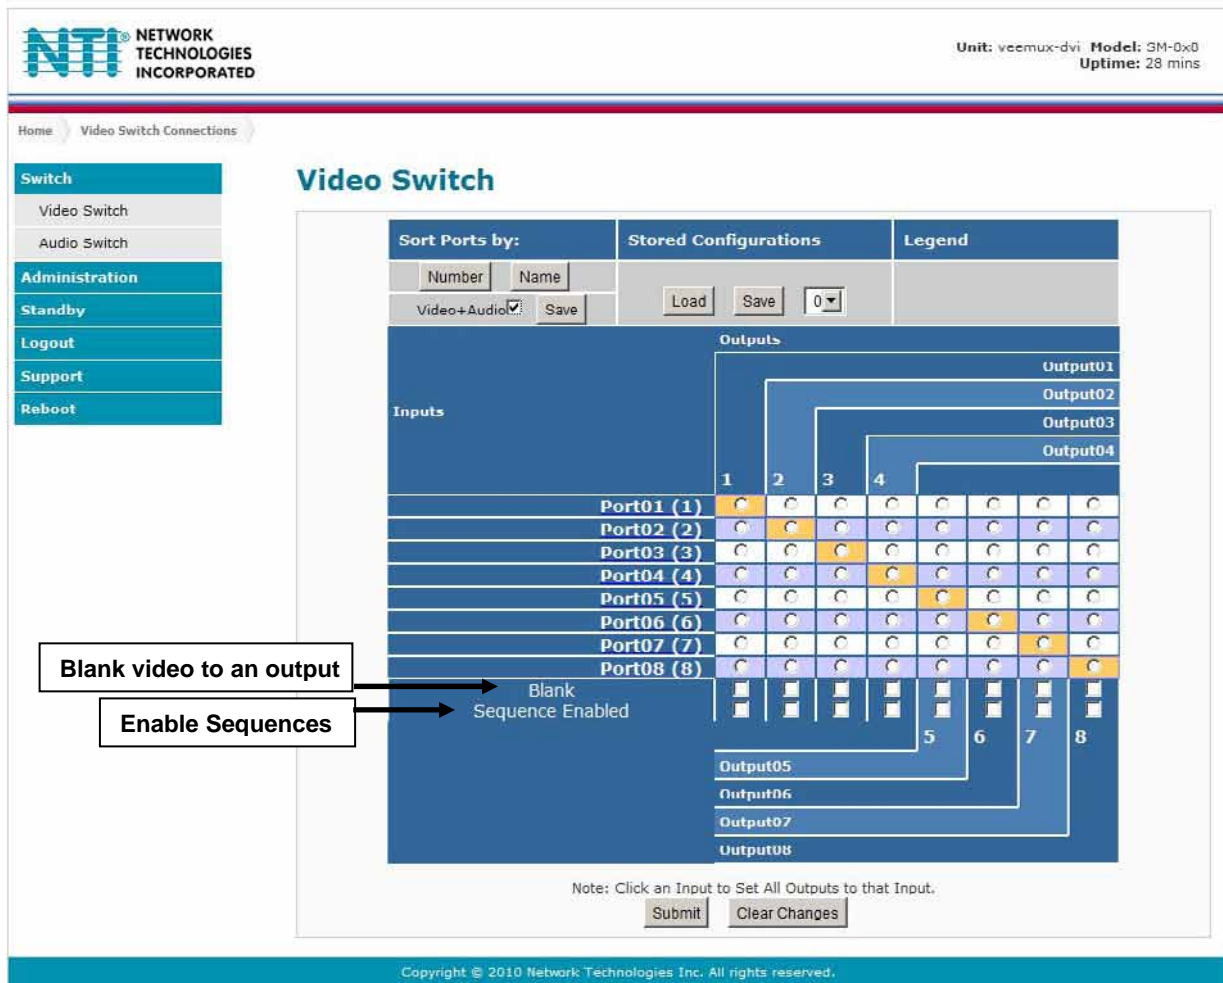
NTI NETWORK TECHNOLOGIES INCORPORATED

Unit: veemux-dvi Model: SM-0x0
Uptime: 28 mins

Home Video Switch Connections

Switch
Video Switch
Audio Switch
Administration
Standby
Logout
Support
Reboot

Video Switch

| Sort Ports by: | Stored Configurations | Legend |
|---|---|---|
| Number Name Video+Audio Save | Load Save 0 | |

Outputs
Output01
Output02
Output03
Output04
Inputs
1 2 3 4
Port01 (1)
Port02 (2)
Port03 (3)
Port04 (4)
Port05 (5)
Port06 (6)
Port07 (7)
Port08 (8)
Blank
Sequence Enabled
5 6 7 8
Output05
Output06
Output07
Output08

Blank video to an output
Enable Sequences

Note: Click an Input to Set All Outputs to that Input.
Submit Clear Changes

Copyright © 2010 Network Technologies Inc. All rights reserved.